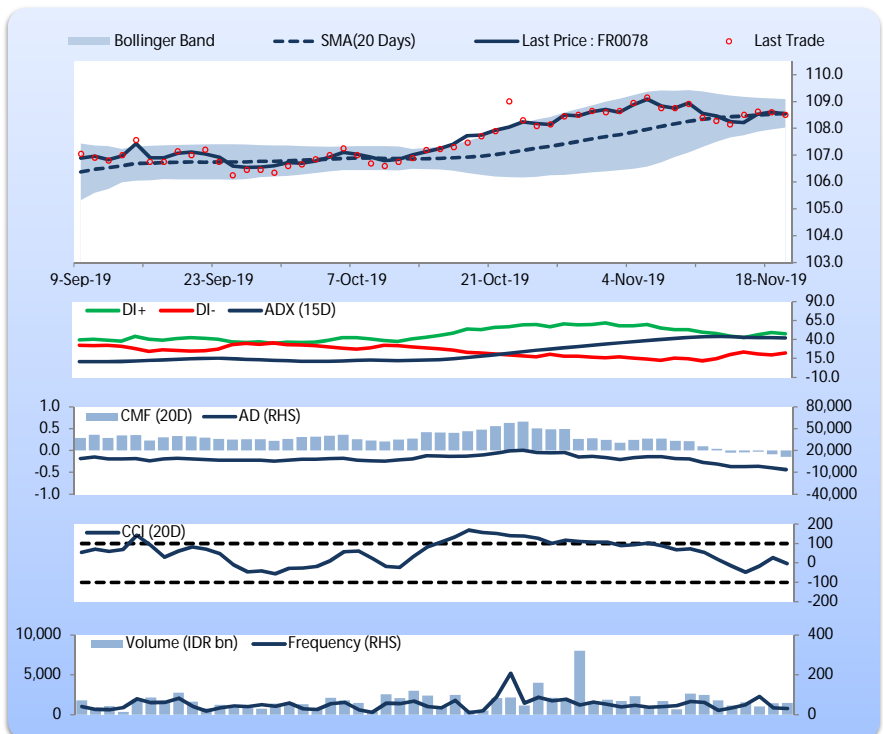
Bollinger Band SMA(20 Days) Last Price : FR0078 Last Trade

110.0
109.0
108.0
107.0
106.0
105.0
104.0
103.0

9-Sep-19 23-Sep-19 7-Oct-19 21-Oct-19 4-Nov-19 18-Nov-19

DI+ DI- ADX (15D)

90.0
65.0
40.0
15.0
-10.0

CMF (20D) AD (RHS)

1.0
0.5
0.0
-0.5
-1.0

80,000
50,000
20,000
-10,000
-40,000

CCI (20D)

200
100
0
-100
-200

Volume (IDR bn) Frequency (RHS)

10,000
5,000
0

400
200
0